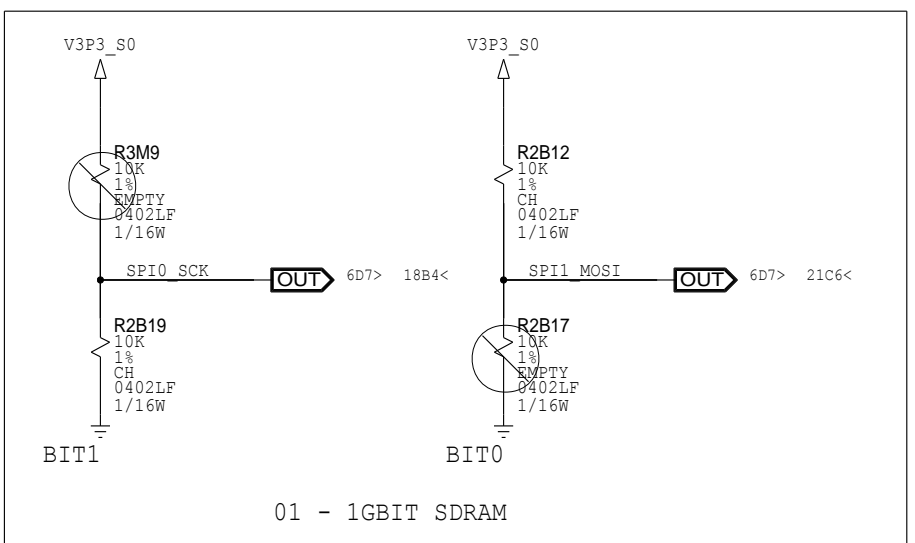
V3P3_S0

R3M9
10K
1%
EMPTY
0402LF
1/16W

SPI0_SCK
OUT
6D7> 18B4<

R2B19
10K
1%
CH
0402LF
1/16W

BIT1

V3P3_S0

R2B12
10K
1%
CH
0402LF
1/16W

SPI1_MOSI
OUT
6D7> 21C6<

R2B17
10K
1%
EMPTY
0402LF
1/16W

BIT0

01 - 1GBIT SDRAM